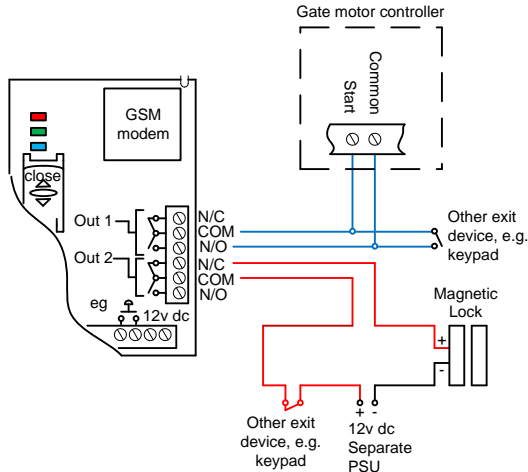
Gate motor controller

Start

Common

GSM modem

close

Out 1

Out 2

N/C
COM
N/O
N/C
COM
N/O

eg

12v dc

Other exit device, e.g. keypad

Magnetic Lock

+

-

Other exit device, e.g. keypad

+ -

12v dc Separate PSU